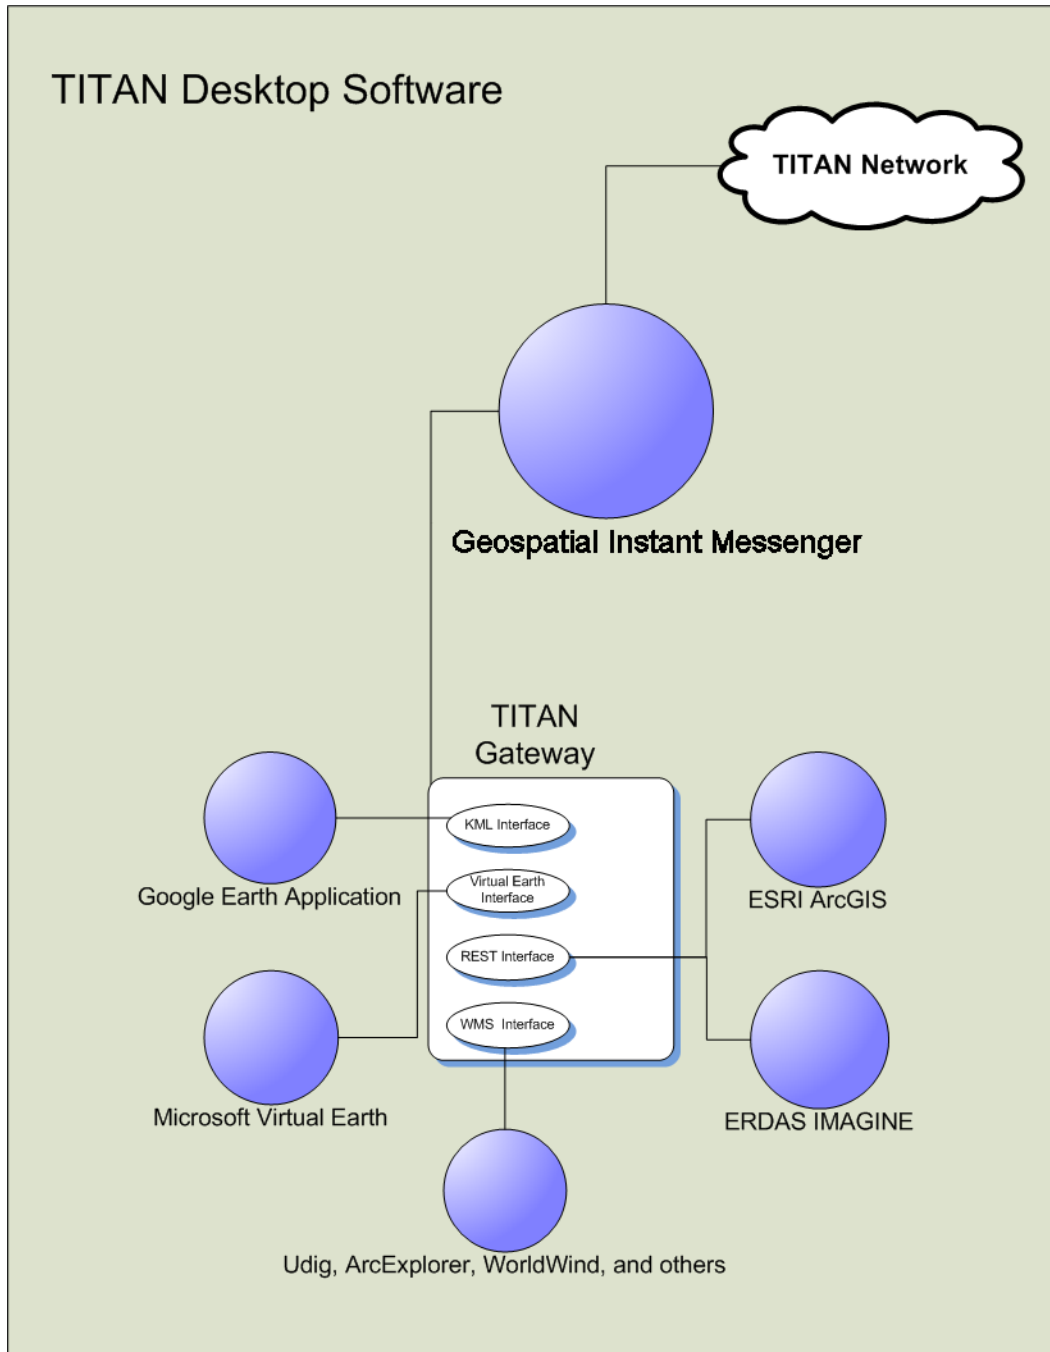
TITAN Desktop Software

TITAN Network

Geospatial Instant Messenger

TITAN Gateway

KML Interface

Virtual Earth Interface

REST Interface

WMS Interface

Google Earth Application

Microsoft Virtual Earth

ESRI ArcGIS

ERDAS IMAGINE

Udig, ArcExplorer, WorldWind, and others